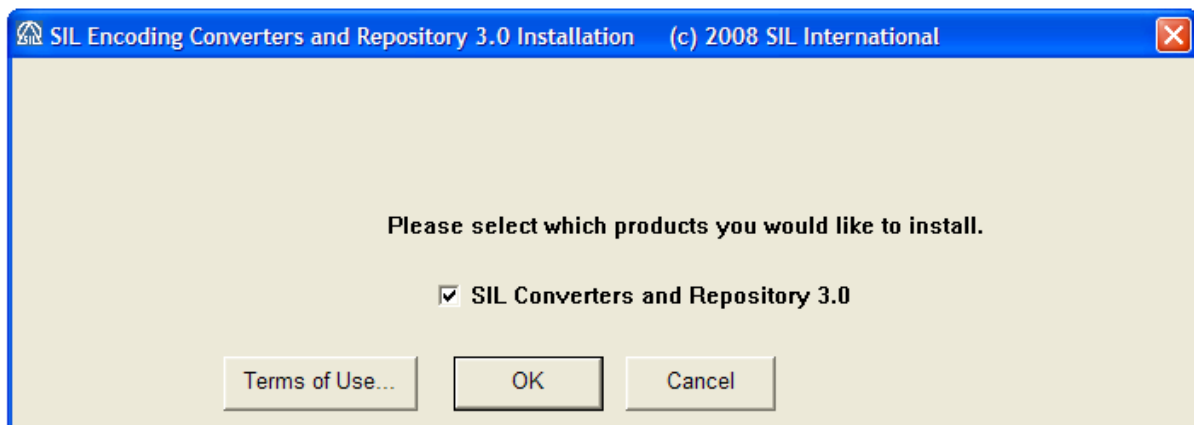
SIL Encoding Converters and Repository 3.0 Installation (c) 2008 SIL International

Please select which products you would like to install.

SIL Converters and Repository 3.0

Terms of Use... OK Cancel